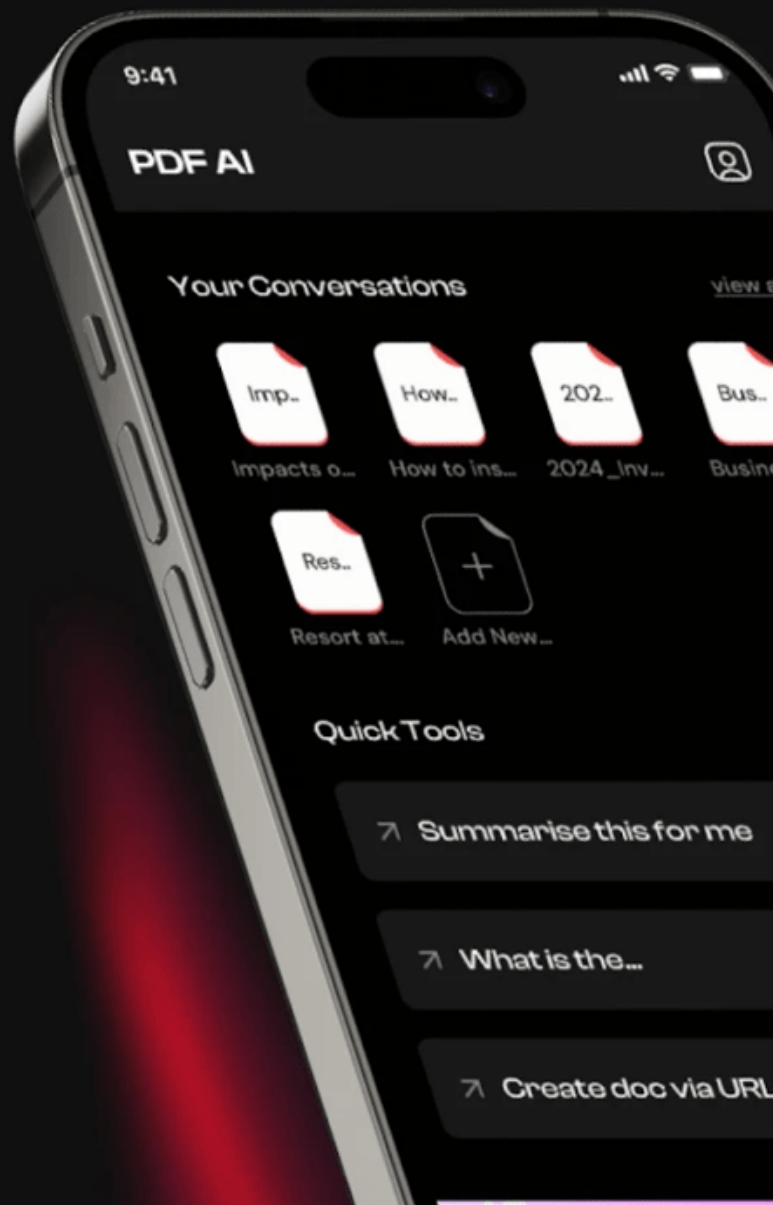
9:41

PDF AI

Your Conversations

view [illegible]

Imp..

Impacts o...

How..

How to ins...

202..

2024_Inv...

Bus..

Busin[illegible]

Res..

Resort at...

+

Add New...

Quick Tools

↗ Summarise this for me

↗ What is the...

↗ Create doc via URL